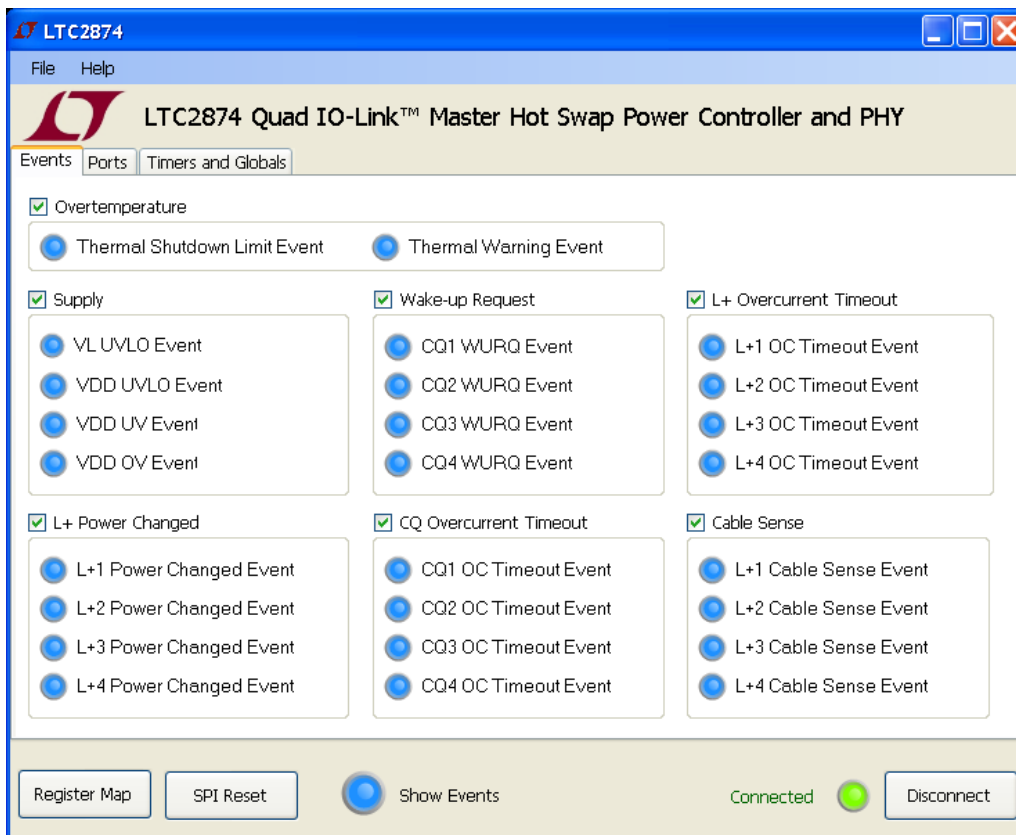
LTC2874

File Help

LTC2874 Quad IO-Link™ Master Hot Swap Power Controller and PHY

Events | Ports | Timers and Globals

☑ Overtemperature

Thermal Shutdown Limit Event
Thermal Warning Event

☑ Supply

VL UVLO Event
VDD UVLO Event
VDD UV Event
VDD OV Event

☑ Wake-up Request

CQ1 WURQ Event
CQ2 WURQ Event
CQ3 WURQ Event
CQ4 WURQ Event

☑ L+ Overcurrent Timeout

L+1 OC Timeout Event
L+2 OC Timeout Event
L+3 OC Timeout Event
L+4 OC Timeout Event

☑ L+ Power Changed

L+1 Power Changed Event
L+2 Power Changed Event
L+3 Power Changed Event
L+4 Power Changed Event

☑ CQ Overcurrent Timeout

CQ1 OC Timeout Event
CQ2 OC Timeout Event
CQ3 OC Timeout Event
CQ4 OC Timeout Event

☑ Cable Sense

L+1 Cable Sense Event
L+2 Cable Sense Event
L+3 Cable Sense Event
L+4 Cable Sense Event

Register Map
SPI Reset
Show Events
Connected
Disconnect